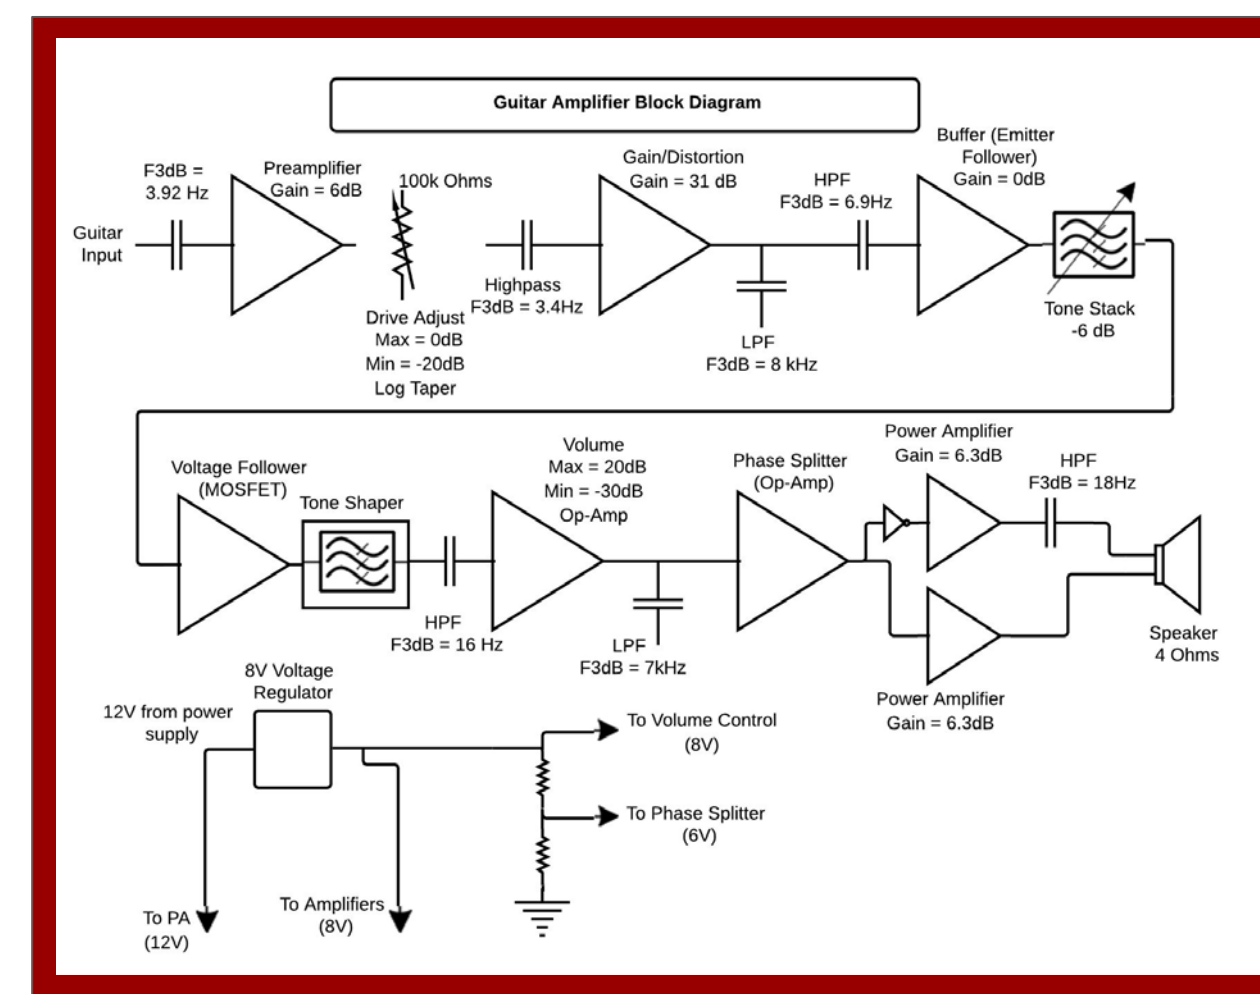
Guitar Amplifier Block Diagram

Guitar Input

F3dB = 3.92 Hz

Preamplifier Gain = 6dB

100k Ohms

Drive Adjust Max = 0dB Min = -20dB Log Taper

Highpass F3dB = 3.4Hz

Gain/Distortion Gain = 31 dB

LPF F3dB = 8 kHz

HPF F3dB = 6.9Hz

Buffer (Emitter Follower) Gain = 0dB

Tone Stack -6 dB

Voltage Follower (MOSFET)

Tone Shaper

HPF F3dB = 16 Hz

Volume Max = 20dB Min = -30dB Op-Amp

LPF F3dB = 7kHz

Phase Splitter (Op-Amp)

Power Amplifier Gain = 6.3dB

HPF F3dB = 18Hz

Speaker 4 Ohms

Power Amplifier Gain = 6.3dB

8V Voltage Regulator

12V from power supply

To Volume Control (8V)

To Phase Splitter (6V)

To PA (12V)

To Amplifiers (8V)